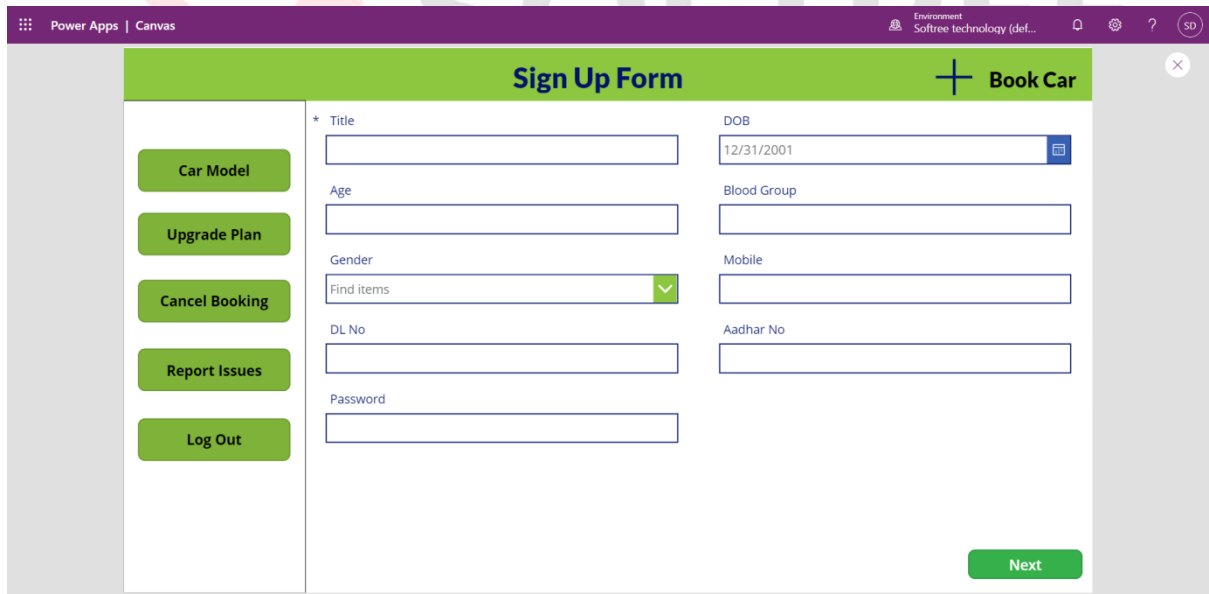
Power Apps | Canvas

Environment
Softree technology (def...

? SD

Sign Up Form

Book Car

Car Model

Upgrade Plan

Cancel Booking

Report Issues

Log Out

* Title

DOB

12/31/2001

Age

Blood Group

Gender

Find items

Mobile

DL No

Aadhar No

Password

Next